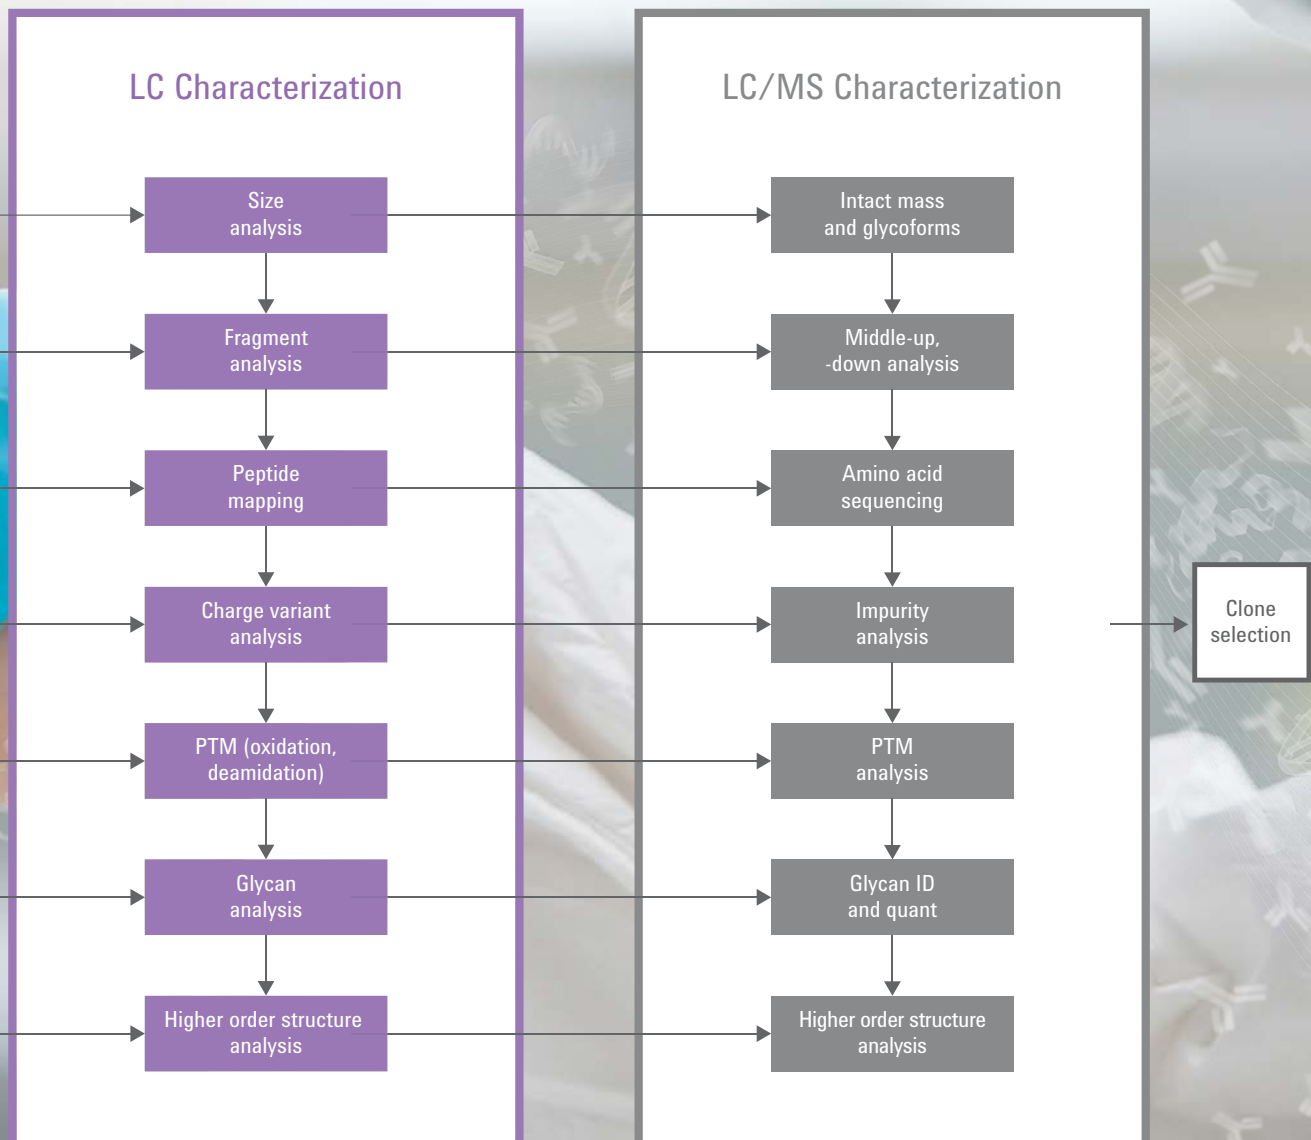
LC Characterization

Size analysis

Fragment analysis

Peptide mapping

Charge variant analysis

PTM (oxidation, deamidation)

Glycan analysis

Higher order structure analysis

LC/MS Characterization

Intact mass and glycoforms

Middle-up, -down analysis

Amino acid sequencing

Impurity analysis

PTM analysis

Glycan ID and quant

Higher order structure analysis

Clone selection